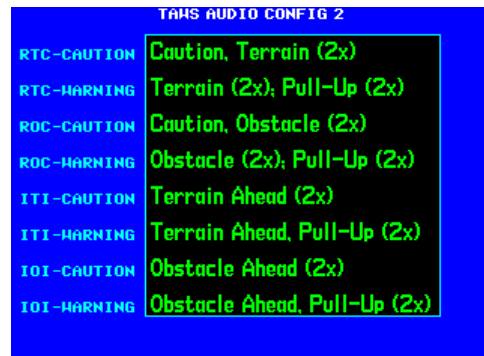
TAWS AUDIO CONFIG 2

| | |
|---|---|
| RTC-CAUTION | Caution, Terrain (2x) |
| RTC-WARNING | Terrain (2x); Pull-Up (2x) |
| ROC-CAUTION | Caution, Obstacle (2x) |
| ROC-WARNING | Obstacle (2x); Pull-Up (2x) |
| ITI-CAUTION | Terrain Ahead (2x) |
| ITI-WARNING | Terrain Ahead, Pull-Up (2x) |
| IOI-CAUTION | Obstacle Ahead (2x) |
| IOI-WARNING | Obstacle Ahead, Pull-Up (2x) |